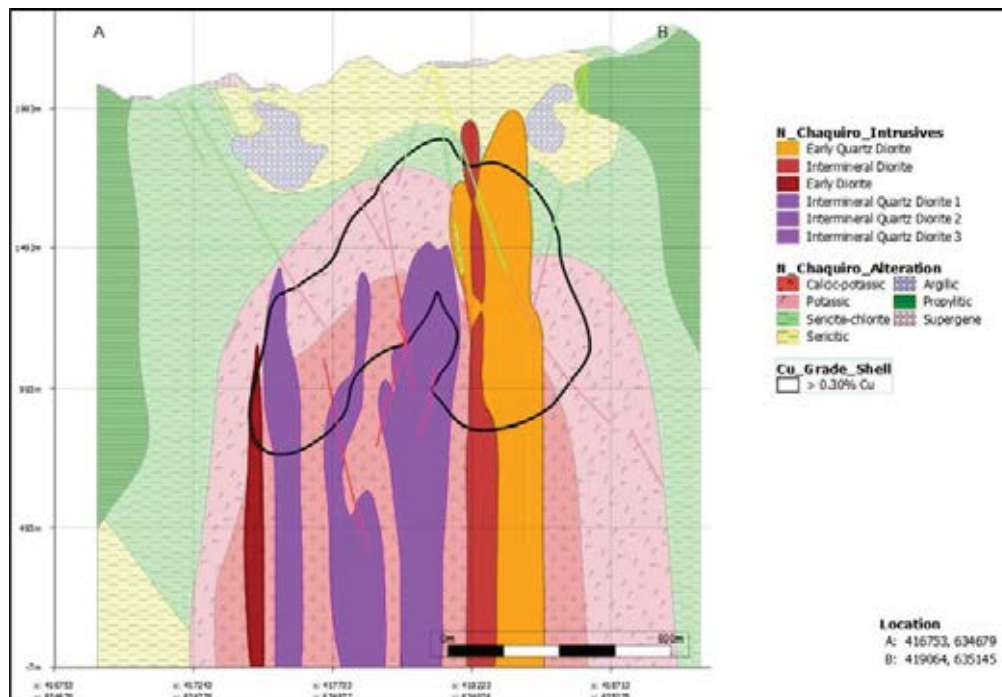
A

B

1980m

1485m

990m

495m

-5m

N_Chaquiro_Intrusives
Early Quartz Diorite
Intermineral Diorite
Early Diorite
Intermineral Quartz Diorite 1
Intermineral Quartz Diorite 2
Intermineral Quartz Diorite 3

N_Chaquiro_Alteration
Calcic-potassic
Argilic
Potassic
Propylitic
Sericite-chlorite
Supergene
Sericitic

Cu_Grade_Shell
> 0.30% Cu

0m

600m

Location
A: 416753, 634679
B: 419064, 635145

E: 416753
N: 634679

E: 417243
N: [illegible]

E: 417733
N: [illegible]

E: 418223
N: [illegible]

E: 418713
N: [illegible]